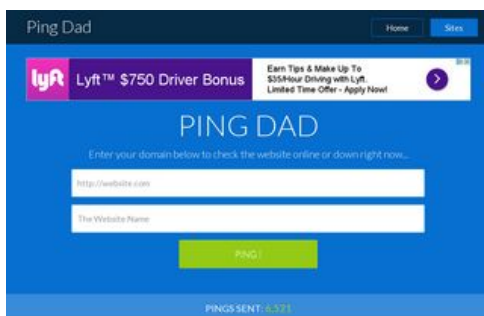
Ping Dad

Home

Sites

lyft Lyft™ $750 Driver Bonus

Earn Tips & Make Up To $35/Hour Driving with Lyft. Limited Time Offer - Apply Now!

PING DAD

Enter your domain below to check the website online or down right now...

http://website.com

The Website Name

PING!

PINGS SENT: 6,521